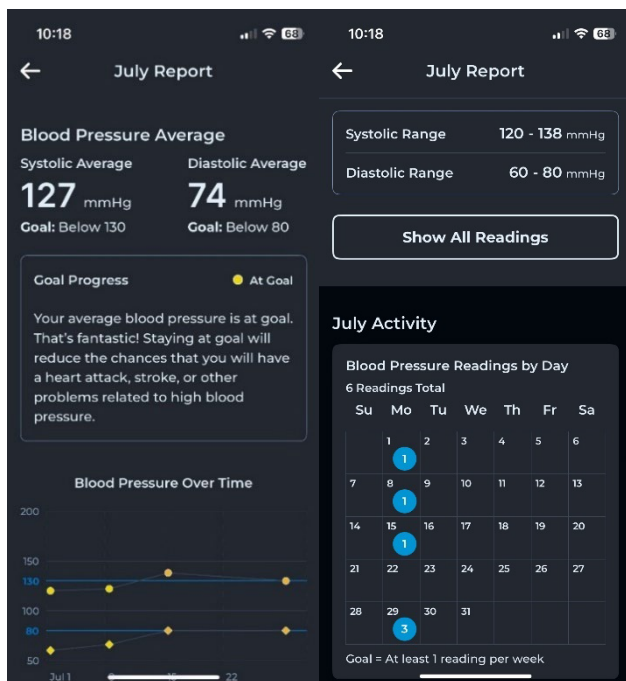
10:18

68

July Report

Blood Pressure Average

Systolic Average
127 mmHg
Goal: Below 130

Diastolic Average
74 mmHg
Goal: Below 80

Goal Progress
At Goal

Your average blood pressure is at goal. That's fantastic! Staying at goal will reduce the chances that you will have a heart attack, stroke, or other problems related to high blood pressure.

Blood Pressure Over Time

200
150
130
100
80
50
Jul 1
15
22

10:18

68

July Report

Systolic Range 120 - 138 mmHg
Diastolic Range 60 - 80 mmHg

Show All Readings

July Activity

Blood Pressure Readings by Day
6 Readings Total

| Su | Mo | Tu | We | Th | Fr | Sa |
|---|---|---|---|---|---|---|
| | 1 (1) | 2 | 3 | 4 | 5 | 6 |
| 7 | 8 (1) | 9 | 10 | 11 | 12 | 13 |
| 14 | 15 (1) | 16 | 17 | 18 | 19 | 20 |
| 21 | 22 | 23 | 24 | 25 | 26 | 27 |
| 28 | 29 (3) | 30 | 31 | | | |

Goal = At least 1 reading per week